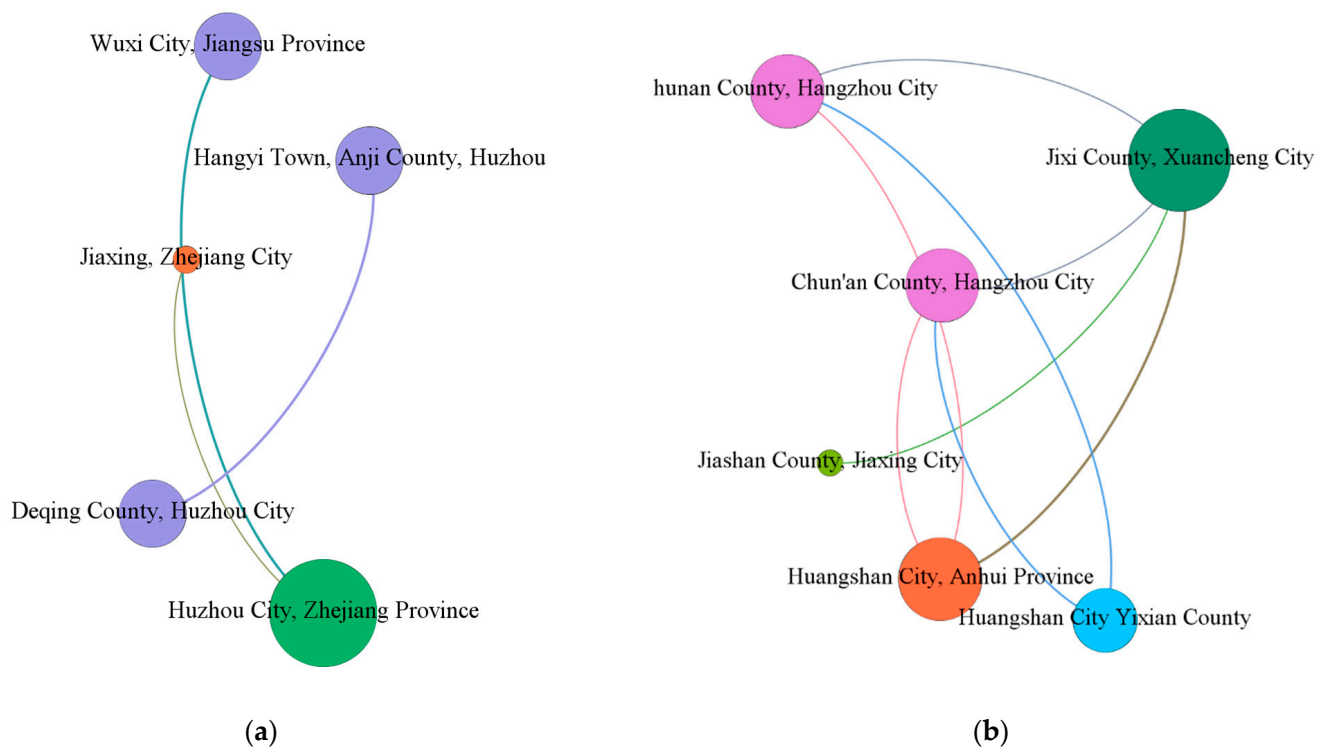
Wuxi City, Jiangsu Province

Hangyi Town, Anji County, Huzhou

Jiaxing, Zhejiang City

Deqing County, Huzhou City

Huzhou City, Zhejiang Province

(a)

hunan County, Hangzhou City

Jixi County, Xuancheng City

Chun'an County, Hangzhou City

Jiashan County, Jiaxing City

Huangshan City, Anhui Province

Huangshan City Yixian County

(b)